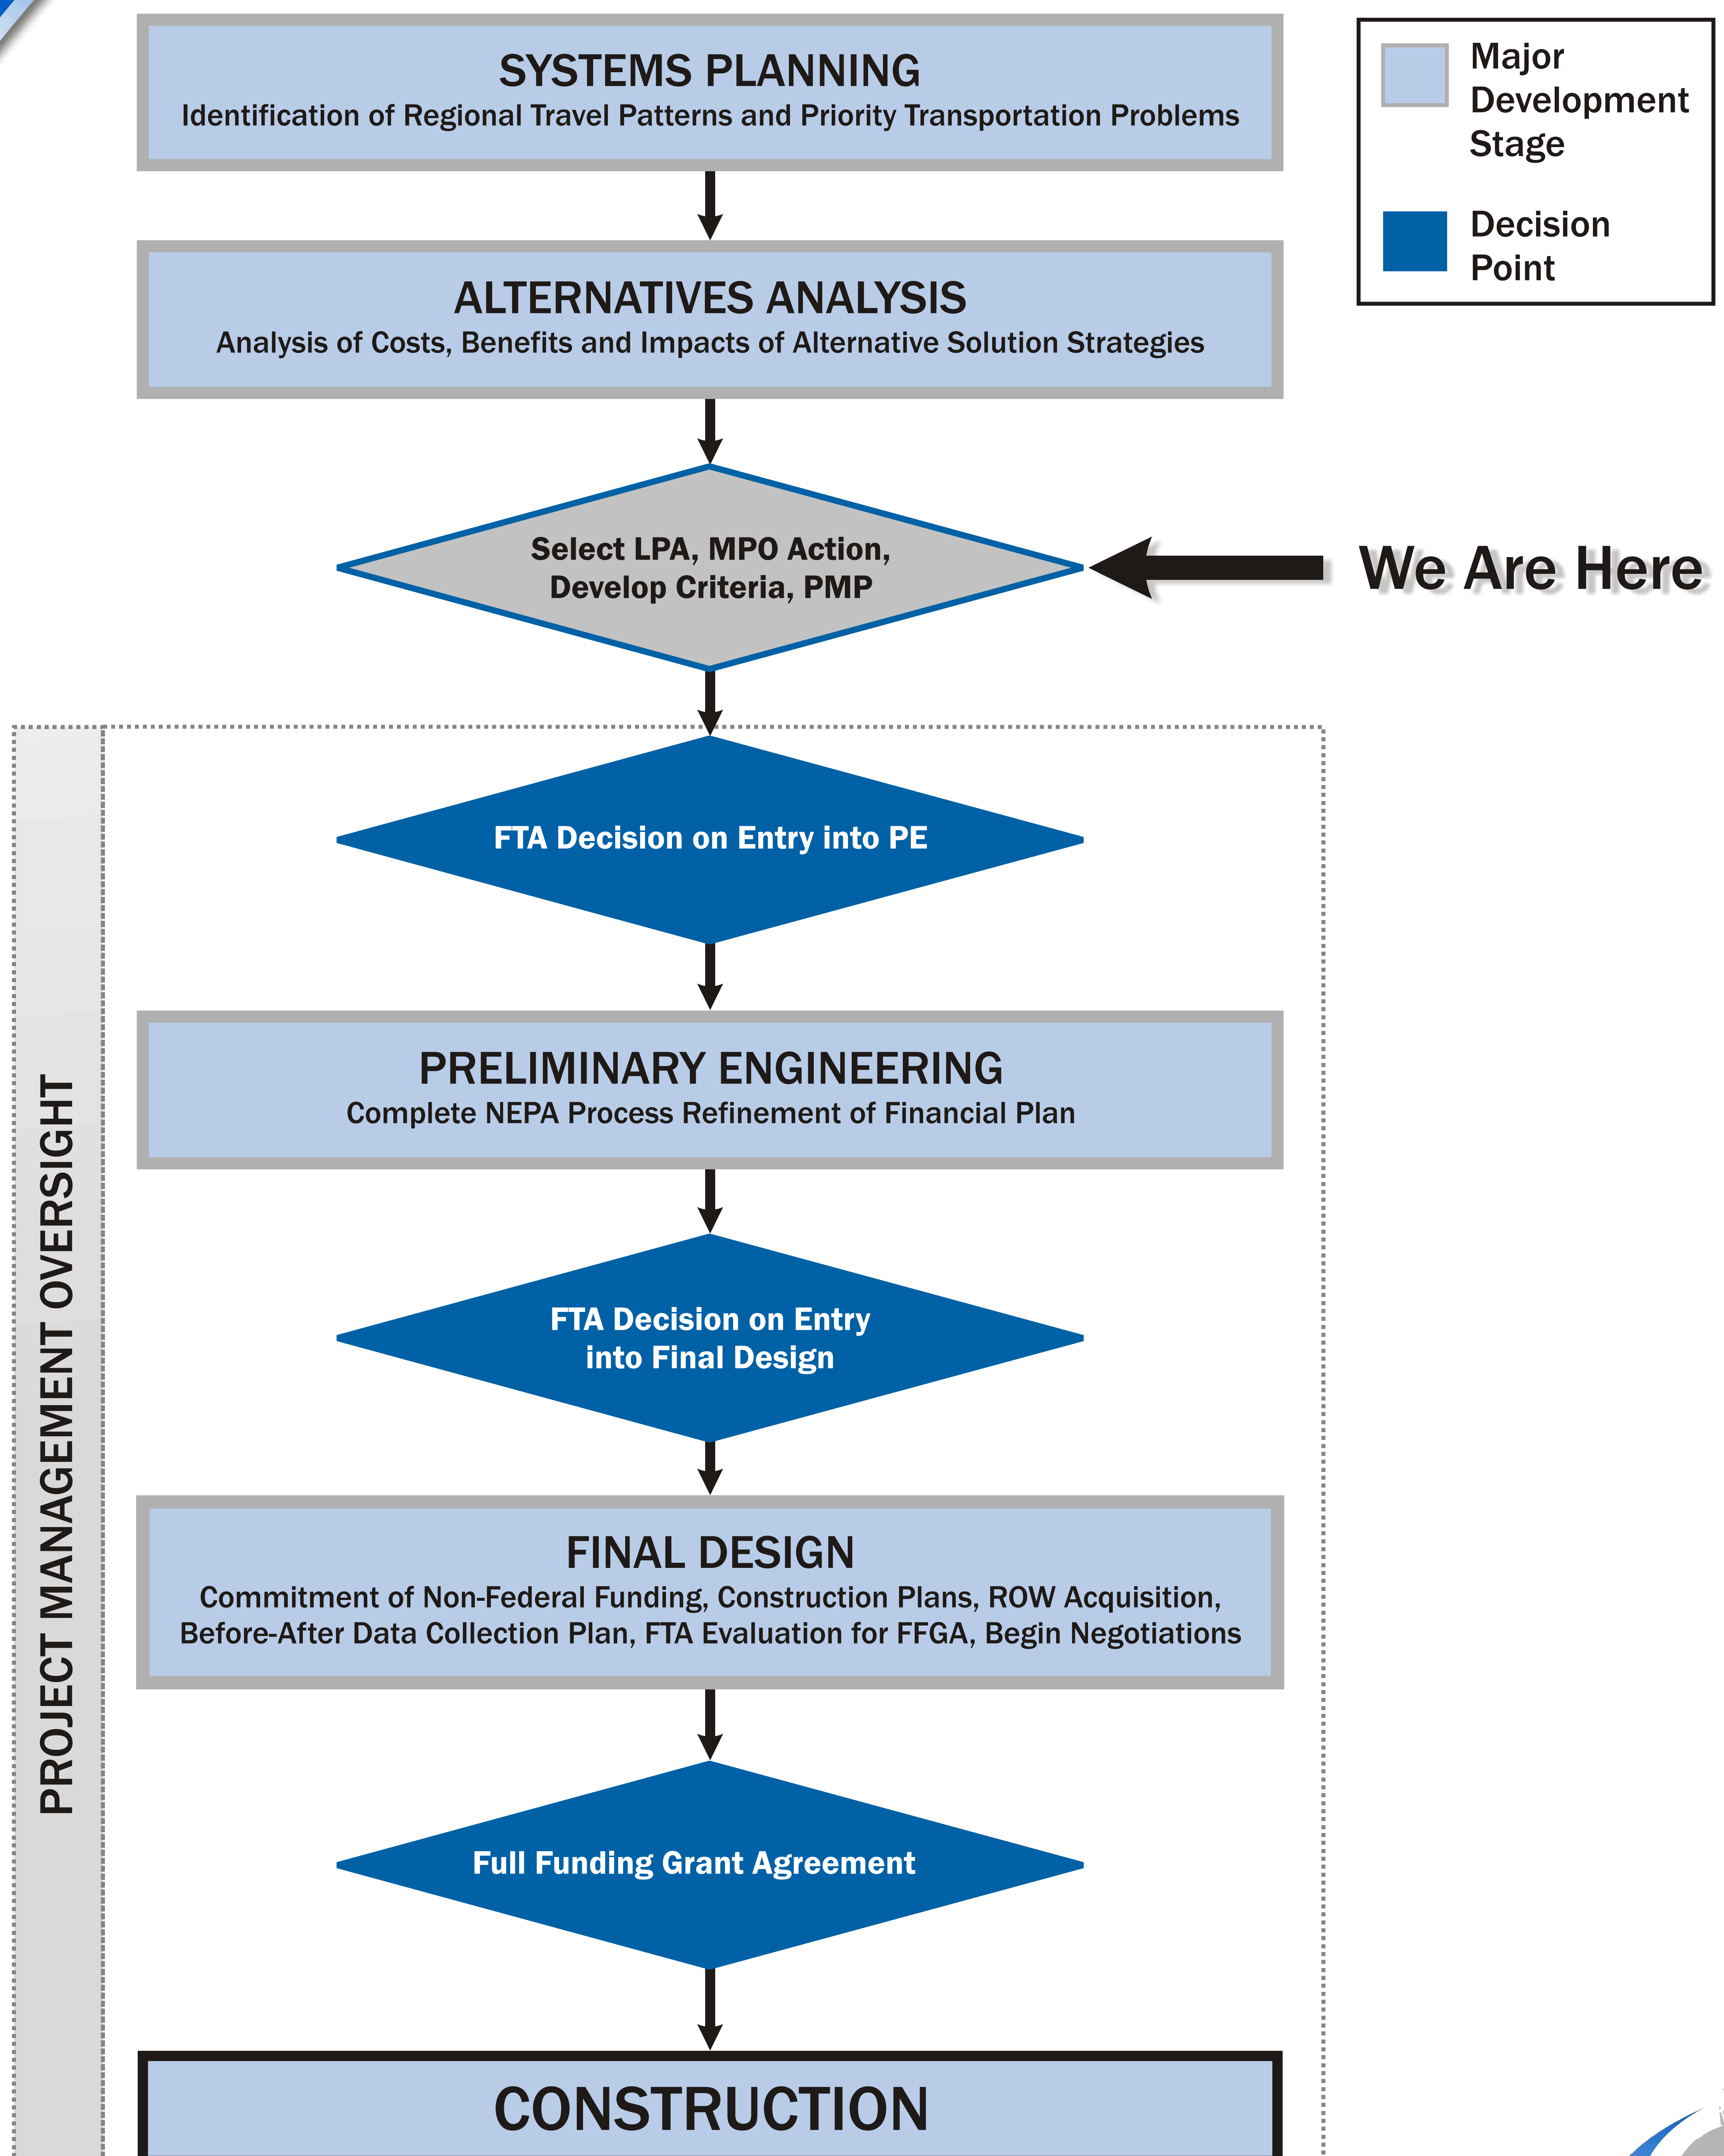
SYSTEMS PLANNING
Identification of Regional Travel Patterns and Priority Transportation Problems

Major Development Stage

Decision Point

ALTERNATIVES ANALYSIS
Analysis of Costs, Benefits and Impacts of Alternative Solution Strategies

Select LPA, MPO Action, Develop Criteria, PMP

We Are Here

PROJECT MANAGEMENT OVERSIGHT

FTA Decision on Entry into PE

PRELIMINARY ENGINEERING
Complete NEPA Process Refinement of Financial Plan

FTA Decision on Entry into Final Design

FINAL DESIGN
Commitment of Non-Federal Funding, Construction Plans, ROW Acquisition, Before-After Data Collection Plan, FTA Evaluation for FFGA, Begin Negotiations

Full Funding Grant Agreement

CONSTRUCTION